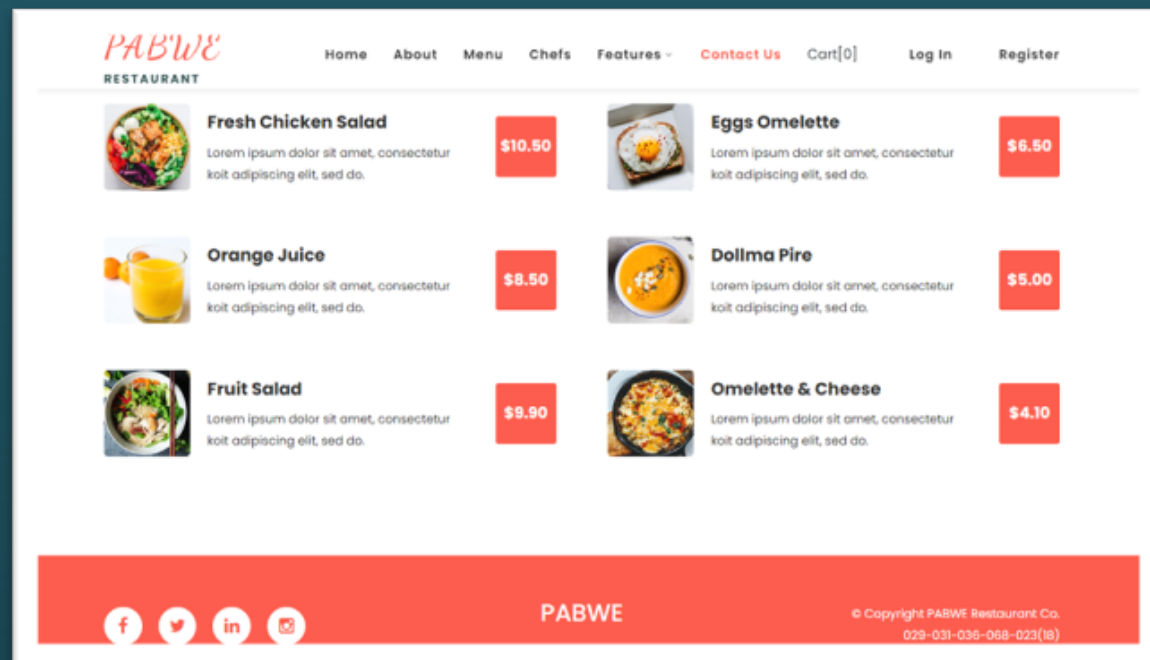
PABWE
RESTAURANT

Home About Menu Chefs Features Contact Us Cart[0] Log In Register

Fresh Chicken Salad
Lorem ipsum dolor sit amet, consectetur koit adipiscing elit, sed do.
$10.50

Eggs Omelette
Lorem ipsum dolor sit amet, consectetur koit adipiscing elit, sed do.
$6.50

Orange Juice
Lorem ipsum dolor sit amet, consectetur koit adipiscing elit, sed do.
$8.50

Dollma Pire
Lorem ipsum dolor sit amet, consectetur koit adipiscing elit, sed do.
$5.00

Fruit Salad
Lorem ipsum dolor sit amet, consectetur koit adipiscing elit, sed do.
$9.90

Omelette & Cheese
Lorem ipsum dolor sit amet, consectetur koit adipiscing elit, sed do.
$4.10

f in

PABWE

© Copyright PABWE Restaurant Co.
029-031-036-068-023(18)